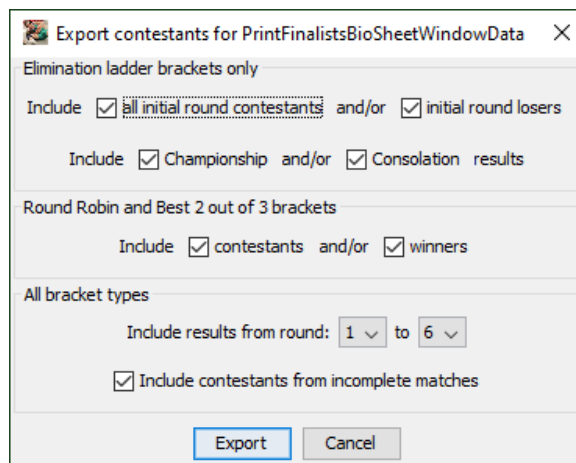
Export contestants for PrintFinalistsBioSheetWindowData ×

Elimination ladder brackets only

Include ☑ all initial round contestants and/or ☑ initial round losers

Include ☑ Championship and/or ☑ Consolation results

Round Robin and Best 2 out of 3 brackets

Include ☑ contestants and/or ☑ winners

All bracket types

Include results from round: 1 to 6

☑ Include contestants from incomplete matches

Export Cancel